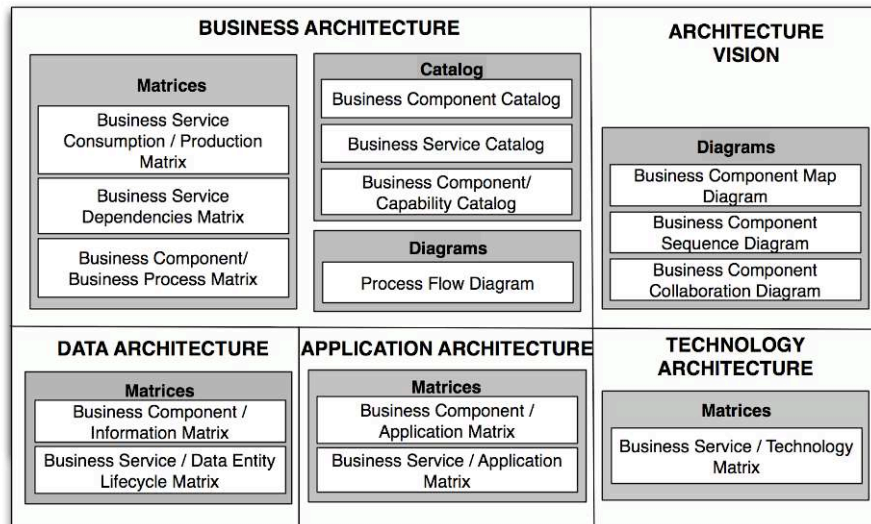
BUSINESS ARCHITECTURE

Matrices
Business Service Consumption / Production Matrix
Business Service Dependencies Matrix
Business Component/ Business Process Matrix

Catalog
Business Component Catalog
Business Service Catalog
Business Component/ Capability Catalog

Diagrams
Process Flow Diagram

ARCHITECTURE VISION

Diagrams
Business Component Map Diagram
Business Component Sequence Diagram
Business Component Collaboration Diagram

DATA ARCHITECTURE

Matrices
Business Component / Information Matrix
Business Service / Data Entity Lifecycle Matrix

APPLICATION ARCHITECTURE

Matrices
Business Component / Application Matrix
Business Service / Application Matrix

TECHNOLOGY ARCHITECTURE

Matrices
Business Service / Technology Matrix